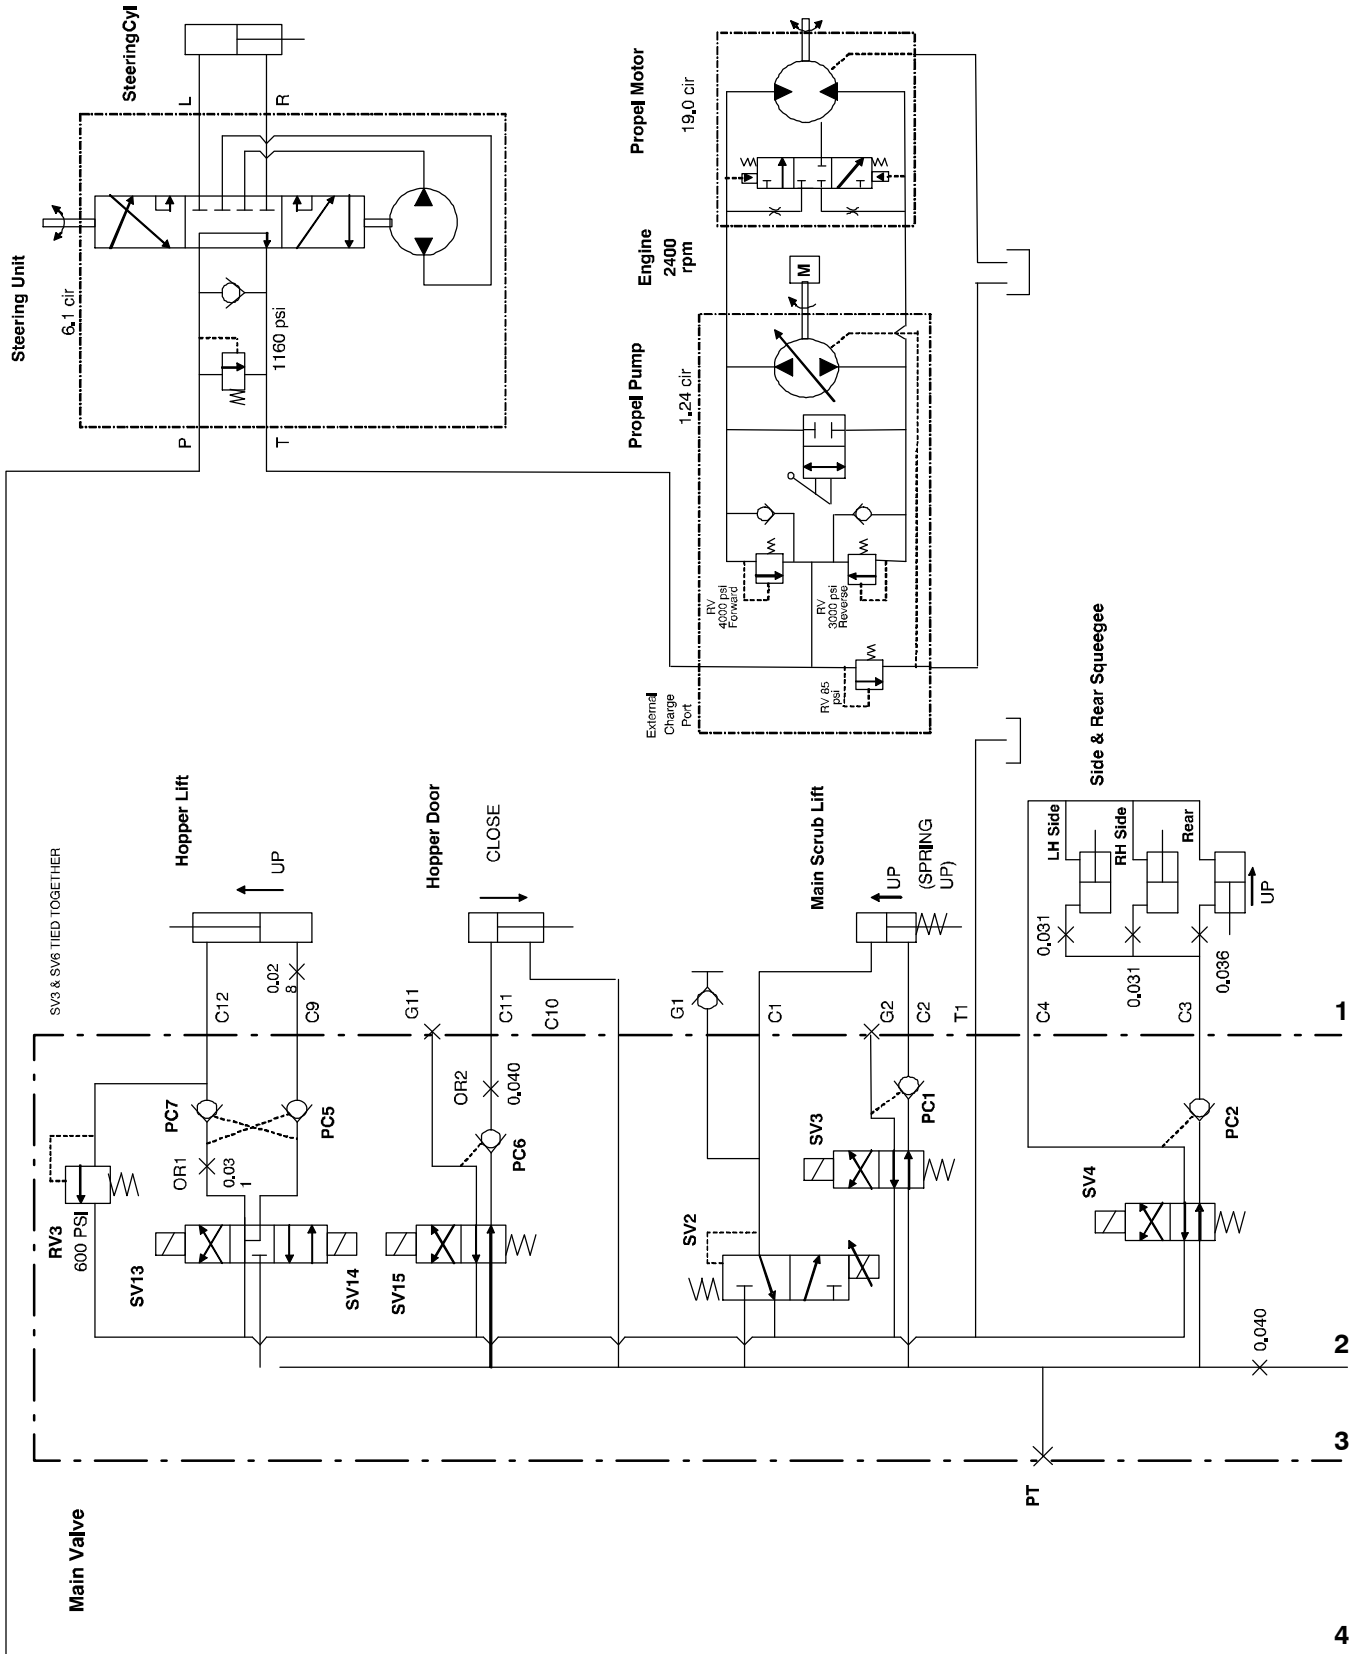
SteeringCyl
L
R
Steering Unit
6.1 cir
1160 psi
P
T
Propel Motor
19.0 cir
Engine
2400
rpm
M
Propel Pump
1.24 cir
RV
4000 psi
Forward
RV
3000 psi
Reverse
RV 85
psi
External
Charge
Port
Side & Rear Squeegee
LH Side
RH Side
Rear
UP
0.031
0.031
0.036
Hopper Lift
UP
SV3 & SV6 TIED TOGETHER
Hopper Door
CLOSE
Main Scrub Lift
UP
(SPRING UP)
0.02
8
C12
C9
G11
C11
C10
G1
C1
G2
C2
T1
C4
C3
1
OR2
0.040
PC7
PC5
PC6
SV3
PC1
PC2
OR1
0.03
1
RV3
600 PSI
SV13
SV14
SV15
SV2
SV4
0.040
2
3
PT
Main Valve
4